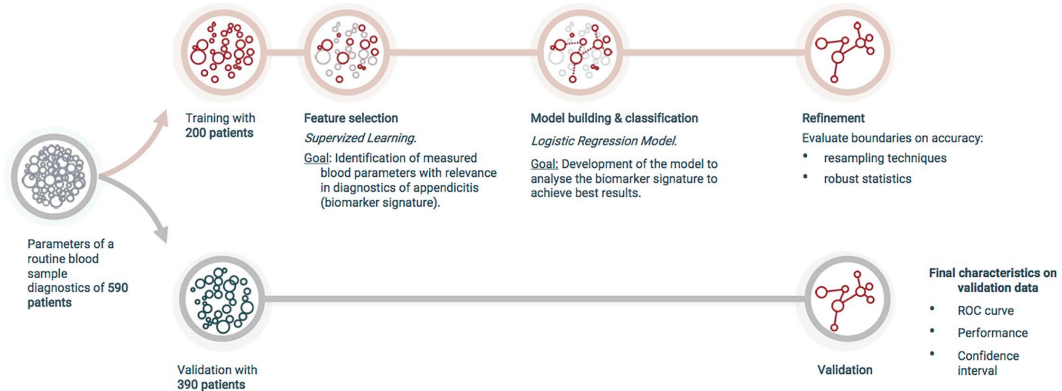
Training with **200 patients**

**Feature selection**

*Supervized Learning.*

Goal: Identification of measured blood parameters with relevance in diagnostics of appendicitis (biomarker signature).

**Model building & classification**

*Logistic Regression Model.*

Goal: Development of the model to analyse the biomarker signature to achieve best results.

**Refinement**

Evaluate boundaries on accuracy:

- resampling techniques
- robust statistics

Parameters of a routine blood sample diagnostics of **590 patients**

Validation with **390 patients**

**Validation**

**Final characteristics on validation data**

- ROC curve
- Performance
- Confidence interval